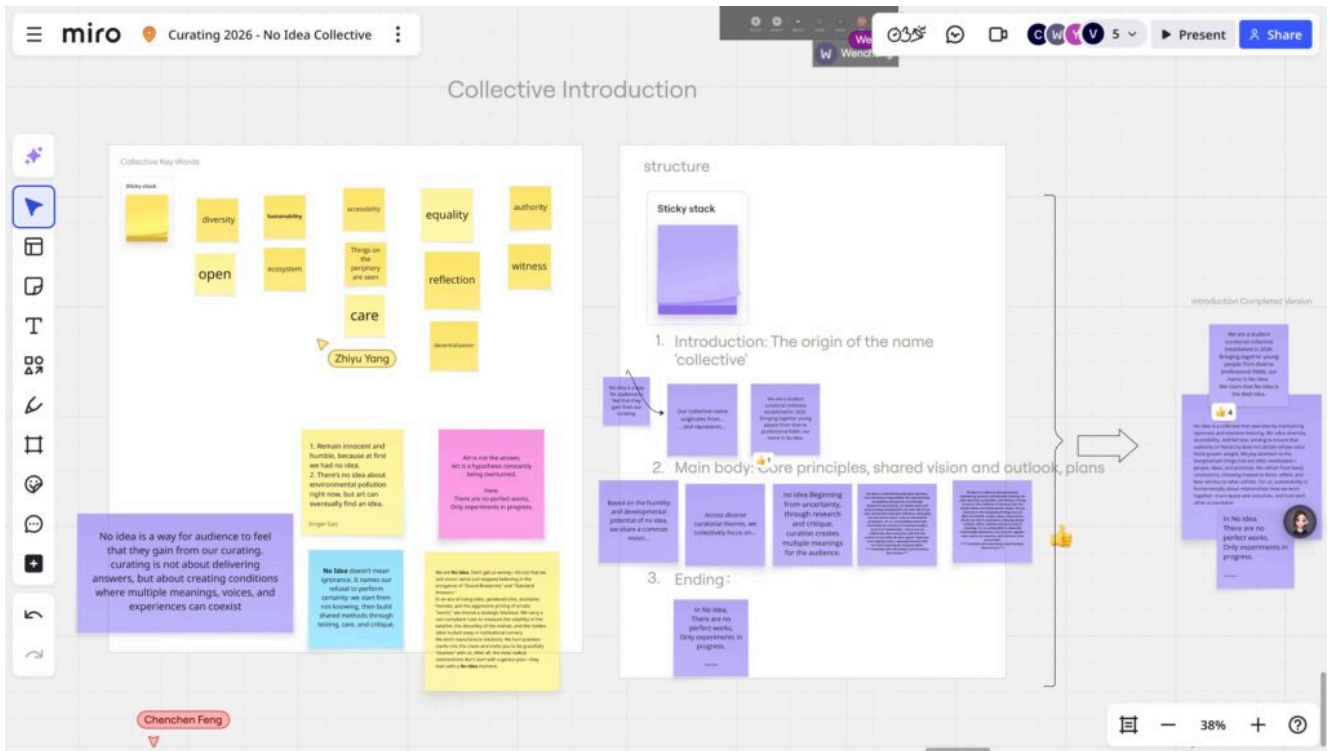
miro Curating 2026 - No Idea Collective

W Wenchang

5 Present Share

Collective Introduction

Collective Key Words

Sticky stack

diversity

Sustainability

accessibility

equality

authority

open

ecosystem

Things on the periphery are seen

reflection

witness

care

decentralization

Zhiyu Yang

1. Remain innocent and humble, because at first we had no idea.
2. There's no idea about environmental pollution right now, but art can eventually find an idea.

Art is not the answer. Art is a hypothesis constantly being overturned.
Here, There are no perfect works, Only experiments in progress.

No idea is a way for audience to feel that they gain from our curating. curating is not about delivering answers, but about creating conditions where multiple meanings, voices, and experiences can coexist

No idea doesn't mean ignorance. It names our refusal to perform certainty: we start from not-knowing, then build shared methods through testing, care, and critique.

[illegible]

structure

Sticky stack

1. Introduction: The origin of the name 'collective'

Our collective name originates from... and represents...

We are a student curatorial collective established in 2026. Bringing together young people from diverse professional fields, our name is No idea.

2. Main body: Core principles, shared vision and outlook, plans

Based on the humility and developmental potential of no idea, we share a common vision...

Across diverse curatorial themes, we collectively focus on...

no idea Beginning from uncertainty, through research and critique, curation creates multiple meanings for the audience.

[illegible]

3. Ending:

In No idea, There are no perfect works, Only experiments in progress.

Introduction Completed Version

We are a student curatorial collective established in 2026. Bringing together young people from diverse professional fields, our name is No idea. We claim that No idea is the Best idea.

4

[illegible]

In No idea, There are no perfect works, Only experiments in progress.

Chenchen Feng

38%